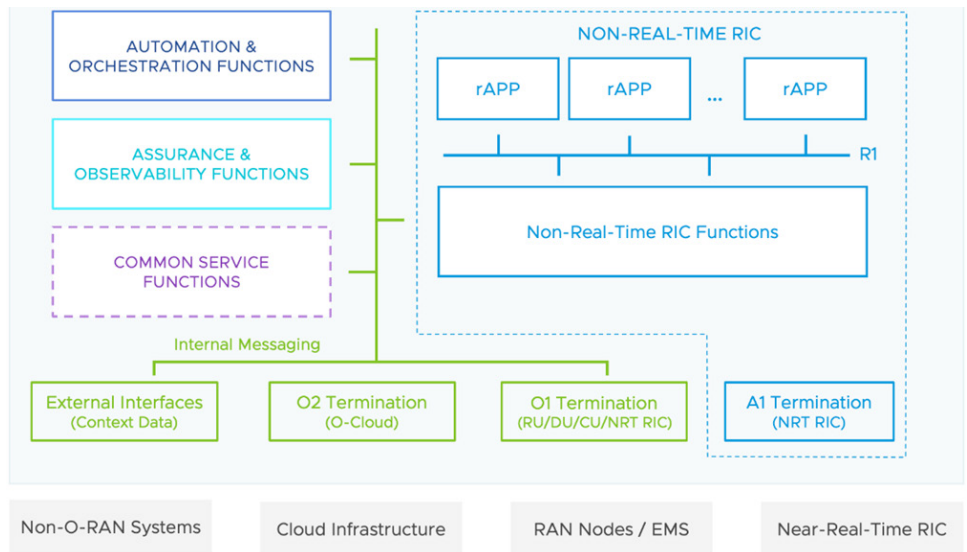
AUTOMATION & ORCHESTRATION FUNCTIONS

ASSURANCE & OBSERVABILITY FUNCTIONS

COMMON SERVICE FUNCTIONS

NON-REAL-TIME RIC

rAPP

rAPP

...

rAPP

R1

Non-Real-Time RIC Functions

Internal Messaging

External Interfaces (Context Data)

O2 Termination (O-Cloud)

O1 Termination (RU/DU/CU/NRT RIC)

A1 Termination (NRT RIC)

Non-O-RAN Systems

Cloud Infrastructure

RAN Nodes / EMS

Near-Real-Time RIC